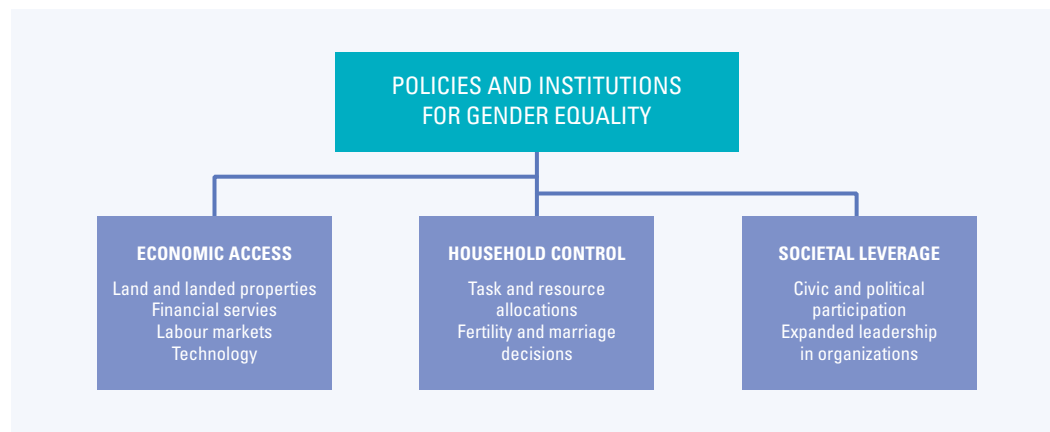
POLICIES AND INSTITUTIONS FOR GENDER EQUALITY

ECONOMIC ACCESS

Land and landed properties
Financial servies
Labour markets
Technology

HOUSEHOLD CONTROL

Task and resource allocations
Fertility and marriage decisions

SOCIETAL LEVERAGE

Civic and political participation
Expanded leadership in organizations